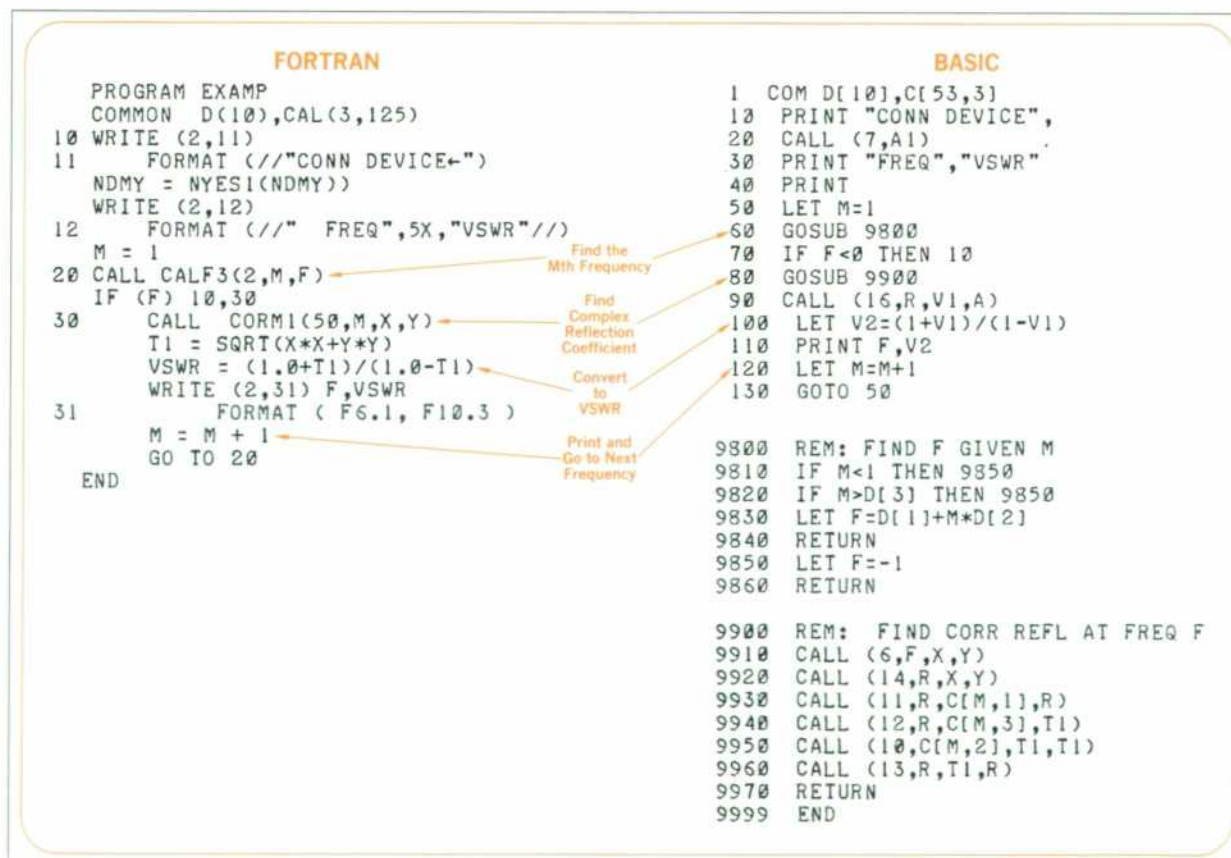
FORTRAN

PROGRAM EXAMP
COMMON D(10),CAL(3,125)
10 WRITE (2,11)
11 FORMAT (//"CONN DEVICE←")
NDMY = NYES1(NDMY))
WRITE (2,12)
12 FORMAT (//" FREQ",5X,"VSWR"//)
M = 1
20 CALL CALF3(2,M,F)
IF (F) 10,30
30 CALL CORM1(50,M,X,Y)
T1 = SQRT(X*X+Y*Y)
VSWR = (1.0+T1)/(1.0-T1)
WRITE (2,31) F,VSWR
31 FORMAT ( F6.1, F10.3 )
M = M + 1
GO TO 20
END

Find the Mth Frequency

Find Complex Reflection Coefficient

Convert to VSWR

Print and Go to Next Frequency

BASIC

1 COM D[10],C[53,3]
10 PRINT "CONN DEVICE",
20 CALL (7,A1)
30 PRINT "FREQ","VSWR"
40 PRINT
50 LET M=1
60 GOSUB 9800
70 IF F<0 THEN 10
80 GOSUB 9900
90 CALL (16,R,V1,A)
100 LET V2=(1+V1)/(1-V1)
110 PRINT F,V2
120 LET M=M+1
130 GOTO 50

9800 REM: FIND F GIVEN M
9810 IF M<1 THEN 9850
9820 IF M>D[3] THEN 9850
9830 LET F=D[1]+M*D[2]
9840 RETURN
9850 LET F=-1
9860 RETURN

9900 REM: FIND CORR REFL AT FREQ F
9910 CALL (6,F,X,Y)
9920 CALL (14,R,X,Y)
9930 CALL (11,R,C[M,1],R)
9940 CALL (12,R,C[M,3],T1)
9950 CALL (10,C[M,2],T1,T1)
9960 CALL (13,R,T1,R)
9970 RETURN
9999 END